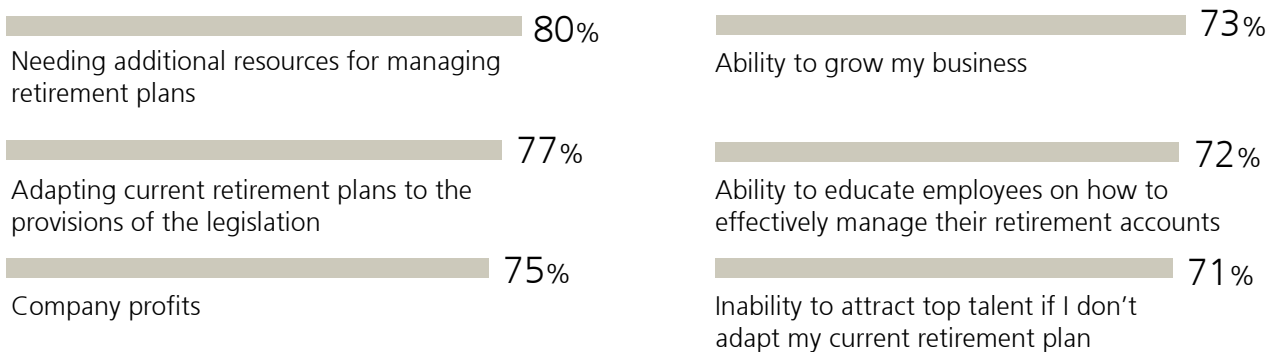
80%
Needing additional resources for managing retirement plans

77%
Adapting current retirement plans to the provisions of the legislation

75%
Company profits

73%
Ability to grow my business

72%
Ability to educate employees on how to effectively manage their retirement accounts

71%
Inability to attract top talent if I don’t adapt my current retirement plan